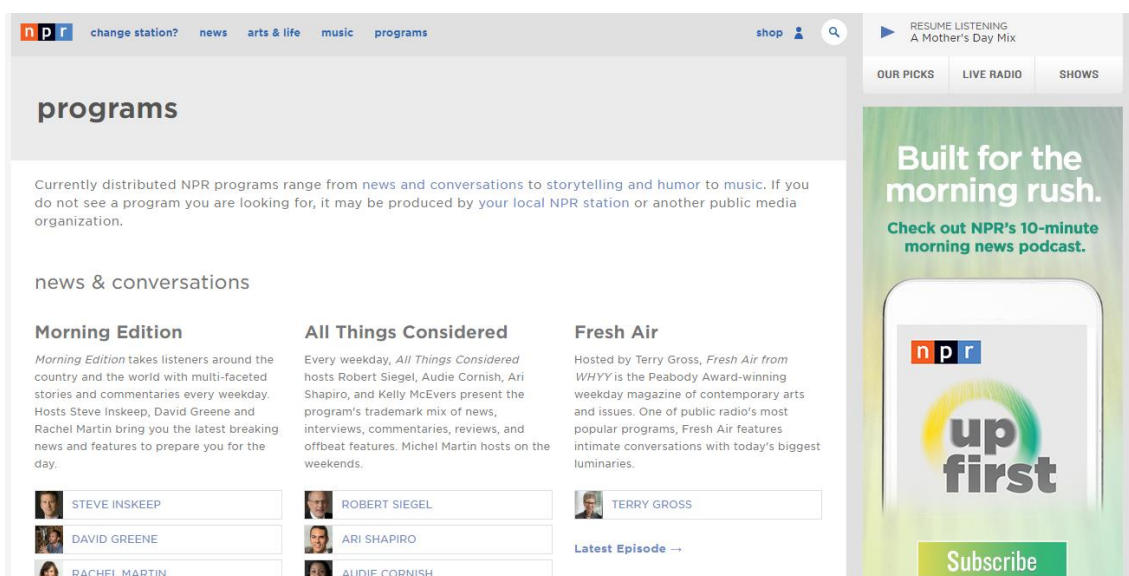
n p r change station? news arts & life music programs shop

RESUME LISTENING
A Mother's Day Mix

OUR PICKS LIVE RADIO SHOWS

programs

Currently distributed NPR programs range from news and conversations to storytelling and humor to music. If you do not see a program you are looking for, it may be produced by your local NPR station or another public media organization.

news & conversations

Morning Edition

*Morning Edition* takes listeners around the country and the world with multi-faceted stories and commentaries every weekday. Hosts Steve Inskeep, David Greene and Rachel Martin bring you the latest breaking news and features to prepare you for the day.

STEVE INSKEEP
DAVID GREENE
RACHEL MARTIN

All Things Considered

Every weekday, *All Things Considered* hosts Robert Siegel, Audie Cornish, Ari Shapiro, and Kelly McEvers present the program's trademark mix of news, interviews, commentaries, reviews, and offbeat features. Michel Martin hosts on the weekends.

ROBERT SIEGEL
ARI SHAPIRO
AUDIE CORNISH

Fresh Air

Hosted by Terry Gross, *Fresh Air from WHYY* is the Peabody Award-winning weekday magazine of contemporary arts and issues. One of public radio's most popular programs, Fresh Air features intimate conversations with today's biggest luminaries.

TERRY GROSS

Latest Episode →

Built for the morning rush.

Check out NPR's 10-minute morning news podcast.

n p r

up first

Subscribe